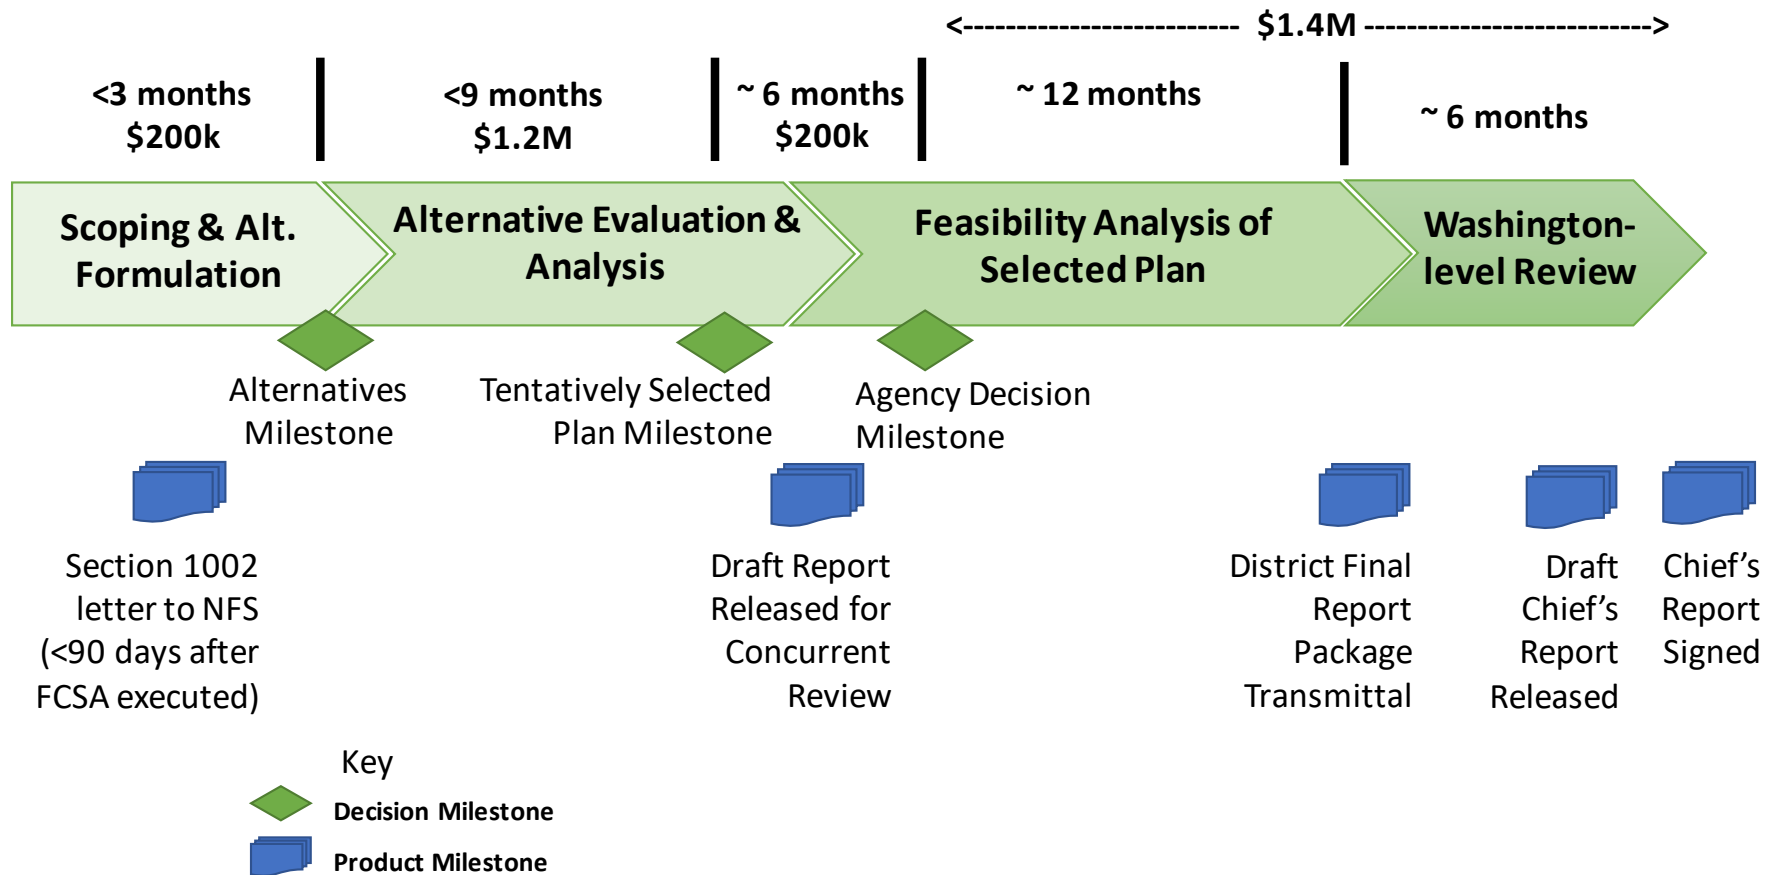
<------------------------- $1.4M -------------------------->

<3 months
$200k

<9 months
$1.2M

~ 6 months
$200k

~ 12 months

~ 6 months

Scoping & Alt. Formulation

Alternative Evaluation & Analysis

Feasibility Analysis of Selected Plan

Washington-level Review

Alternatives Milestone

Tentatively Selected Plan Milestone

Agency Decision Milestone

Section 1002 letter to NFS (<90 days after FCSA executed)

Draft Report Released for Concurrent Review

District Final Report Package Transmittal

Draft Chief's Report Released

Chief's Report Signed

Key

Decision Milestone

Product Milestone